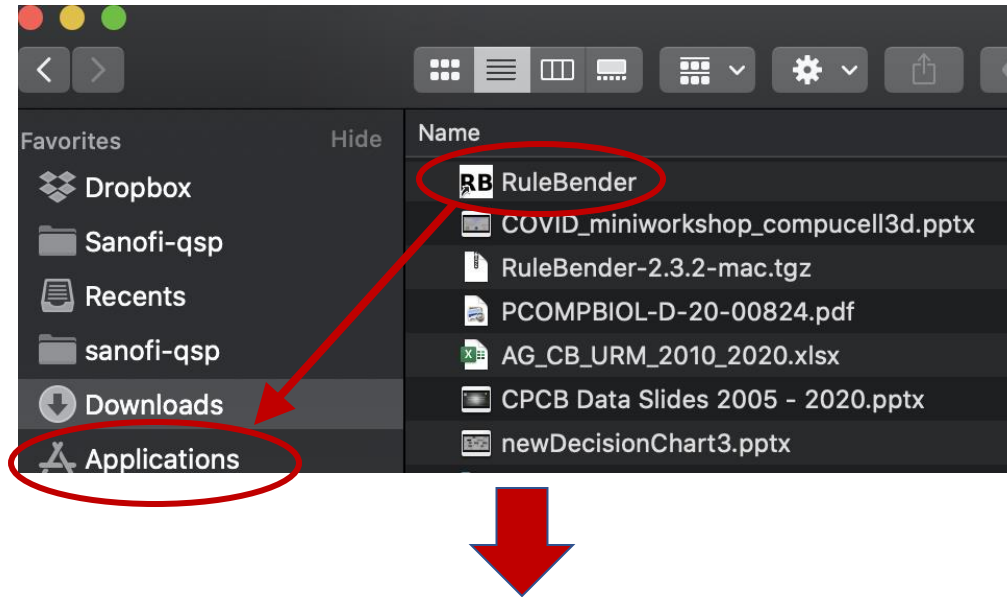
Favorites Hide
Dropbox
Sanofi-qsp
Recents
sanofi-qsp
Downloads
Applications

Name
RuleBender
COVID_miniworkshop_compucell3d.pptx
RuleBender-2.3.2-mac.tgz
PCOMPBIOL-D-20-00824.pdf
AG_CB_URM_2010_2020.xlsx
CPCB Data Slides 2005 - 2020.pptx
newDecisionChart3.pptx